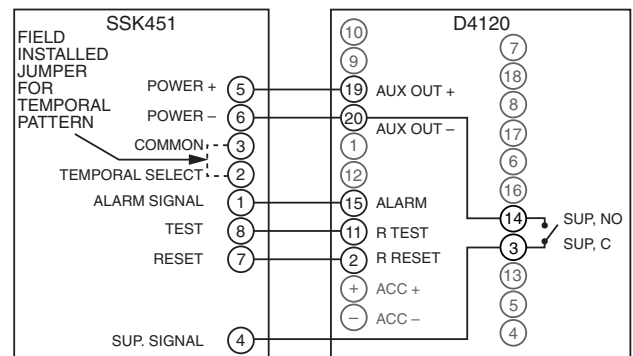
SSK451

FIELD INSTALLED JUMPER FOR TEMPORAL PATTERN

POWER + 5
POWER – 6
COMMON 3
TEMPORAL SELECT 2
ALARM SIGNAL 1
TEST 8
RESET 7
SUP. SIGNAL 4

D4120

10
9
19 AUX OUT +
20 AUX OUT –
1
12
15 ALARM
11 R TEST
2 R RESET
+ ACC +
– ACC –

7
18
8
17
6
16
14 SUP, NO
3 SUP, C
13
5
4